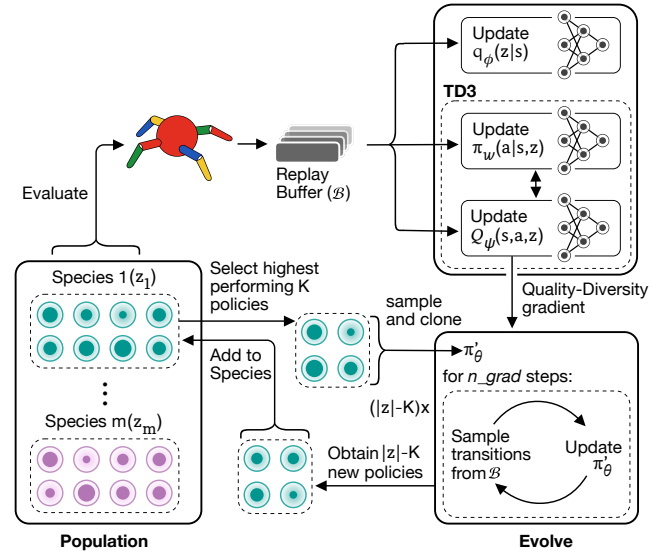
Update $q_{\varphi}(z|s)$

TD3

Update $\pi_{w}(a|s,z)$

Update $Q_{\psi}(s,a,z)$

Replay Buffer ($\mathcal{B}$)

Evaluate

Species 1($z_1$)

Select highest performing K policies

sample and clone

Quality-Diversity gradient

$\pi'_{\theta}$

for *n_grad* steps:

Add to Species

(|z|-K)x

Species m($z_m$)

Sample transitions from $\mathcal{B}$

Update $\pi'_{\theta}$

Obtain |z|-K new policies

Population

Evolve